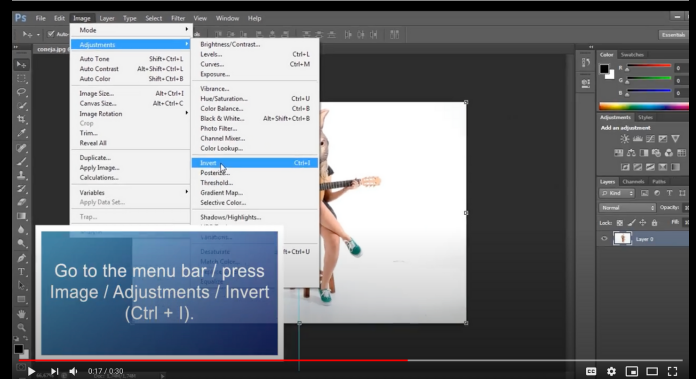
Ps File Edit Image Layer Type Select Filter View Window Help

Auto

coneja.jpg

Mode
Adjustments
Auto Tone Shift+Ctrl+L
Auto Contrast Alt+Shift+Ctrl+L
Auto Color Shift+Ctrl+B
Image Size... Alt+Ctrl+I
Canvas Size... Alt+Ctrl+C
Image Rotation
Crop
Trim...
Reveal All
Duplicate...
Apply Image...
Calculations...
Variables
Apply Data Set...
Trap...

Brightness/Contrast...
Levels... Ctrl+L
Curves... Ctrl+M
Exposure...
Vibrance...
Hue/Saturation... Ctrl+U
Color Balance... Ctrl+B
Black & White... Alt+Shift+Ctrl+B
Photo Filter...
Channel Mixer...
Color Lookup...
Invert Ctrl+I
Posterize...
Threshold...
Gradient Map...
Selective Color...
Shadows/Highlights...

Essentials

Color Swatches
R
G
B

Adjustments Styles
Add an adjustment

Layers Channels Paths
Kind
Normal Opacity:
Lock: Fill:
Layer 0

Go to the menu bar / press Image / Adjustments / Invert (Ctrl + I).

0:17 / 0:30